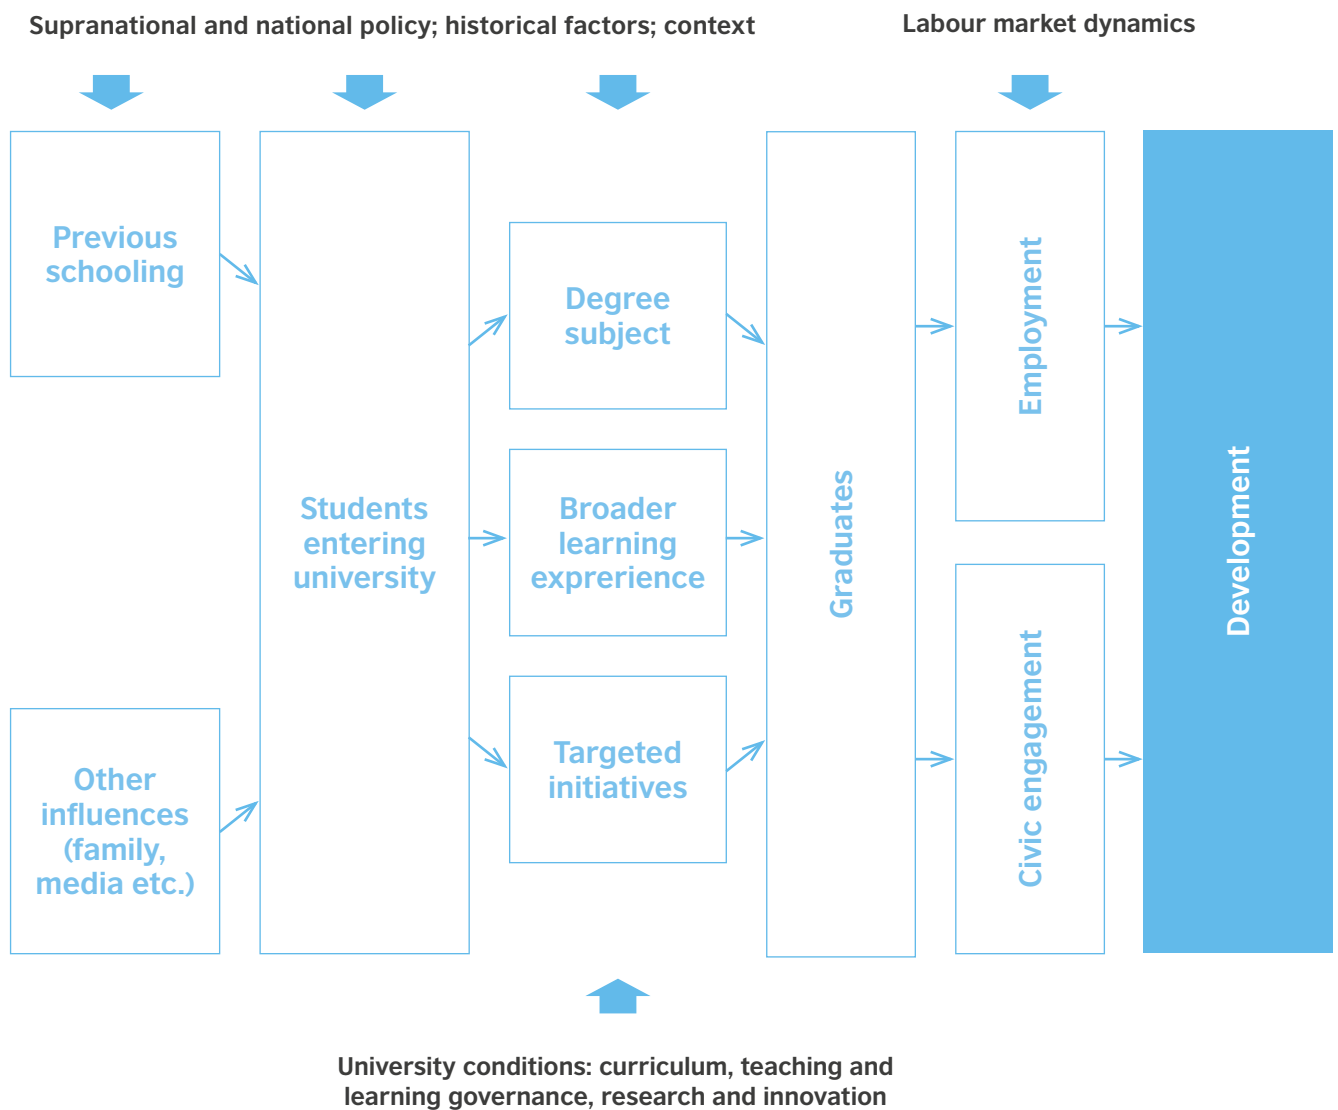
Supranational and national policy; historical factors; context

Labour market dynamics

Previous schooling

Other influences (family, media etc.)

Students entering university

Degree subject

Broader learning exprerience

Targeted initiatives

Graduates

Employment

Civic engagement

Development

University conditions: curriculum, teaching and learning governance, research and innovation